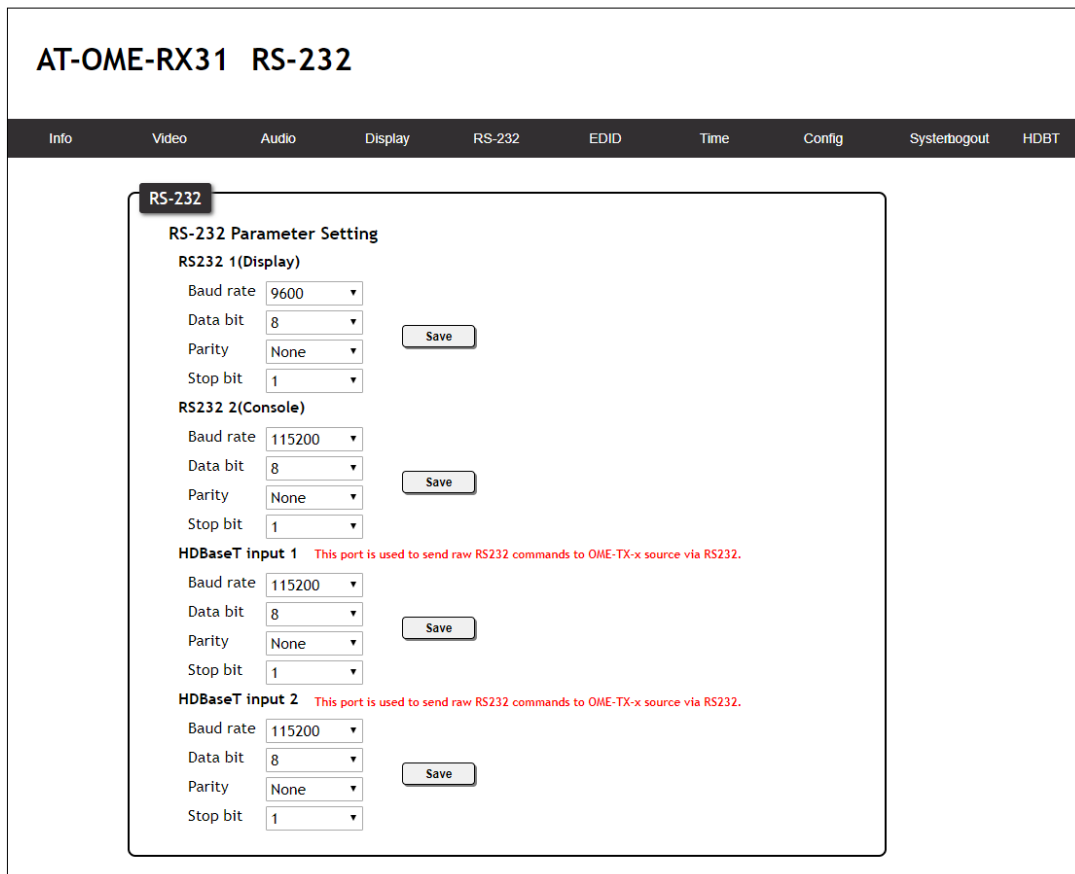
AT-OME-RX31 RS-232

Info Video Audio Display RS-232 EDID Time Config Systerbogout HDBT

RS-232

RS-232 Parameter Setting

RS232 1(Display)

Baud rate 9600
Data bit 8
Parity None
Stop bit 1

Save

RS232 2(Console)

Baud rate 115200
Data bit 8
Parity None
Stop bit 1

Save

HDBaseT input 1 This port is used to send raw RS232 commands to OME-TX-x source via RS232.

Baud rate 115200
Data bit 8
Parity None
Stop bit 1

Save

HDBaseT input 2 This port is used to send raw RS232 commands to OME-TX-x source via RS232.

Baud rate 115200
Data bit 8
Parity None
Stop bit 1

Save